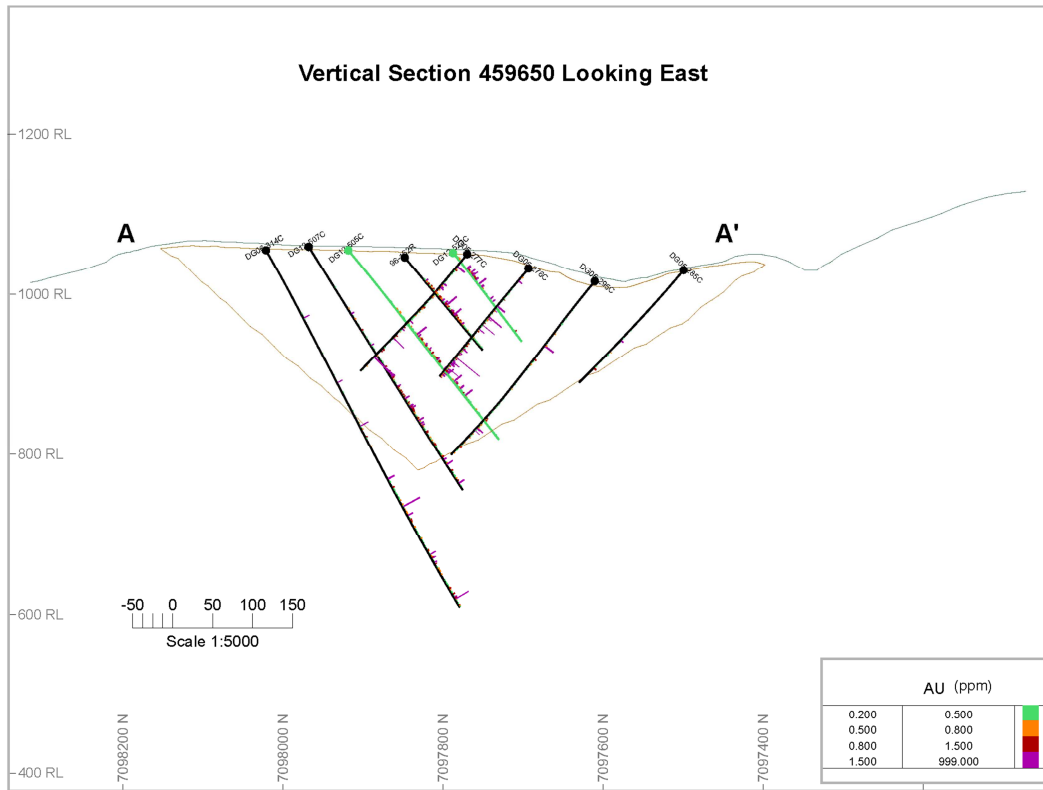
Vertical Section 459650 Looking East

1200 RL
1000 RL
800 RL
600 RL
400 RL

A
A'

DG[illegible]14C
DG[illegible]07C
DG1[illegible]05C
96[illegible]2R
DG1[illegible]C
D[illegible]C
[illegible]77C
DG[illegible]78C
DJ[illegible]86C
DG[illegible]85C

-50 0 50 100 150
Scale 1:5000

7098200 N
7098000 N
7097800 N
7097600 N
7097400 N

AU (ppm)

| | | |
|---|---|---|
| 0.200 | 0.500 | |
| 0.500 | 0.800 | |
| 0.800 | 1.500 | |
| 1.500 | 999.000 | |